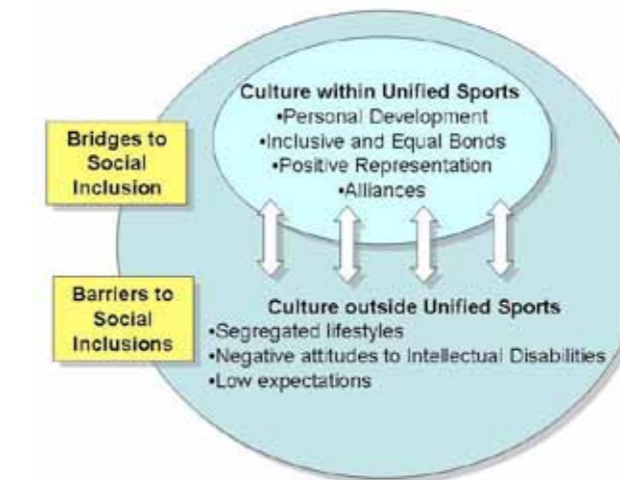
Bridges to Social Inclusion

Culture within Unified Sports
•Personal Development
•Inclusive and Equal Bonds
•Positive Representation
•Alliances

Barriers to Social Inclusions

Culture outside Unified Sports
•Segregated lifestyles
•Negative attitudes to Intellectual Disabilities
•Low expectations